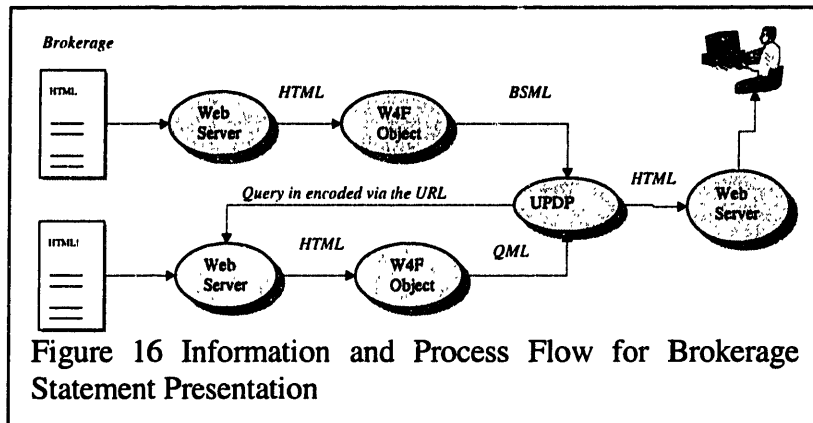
Brokerage

HTML

Web Server

HTML

W4F Object

BSML

Query in encoded via the URL

UPDP

HTML

Web Server

HTML

Web Server

HTML

W4F Object

QML

Figure 16 Information and Process Flow for Brokerage Statement Presentation